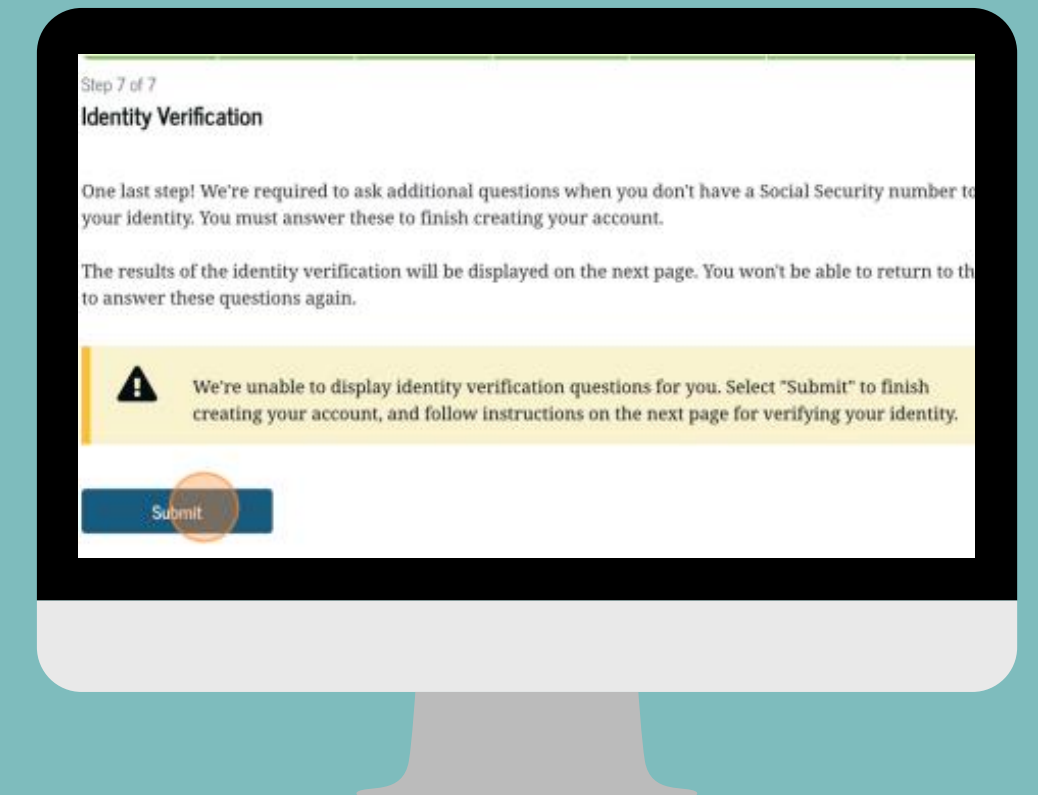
Step 7 of 7

Identity Verification

One last step! We're required to ask additional questions when you don't have a Social Security number to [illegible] your identity. You must answer these to finish creating your account.

The results of the identity verification will be displayed on the next page. You won't be able to return to th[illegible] to answer these questions again.

We're unable to display identity verification questions for you. Select "Submit" to finish creating your account, and follow instructions on the next page for verifying your identity.

Submit